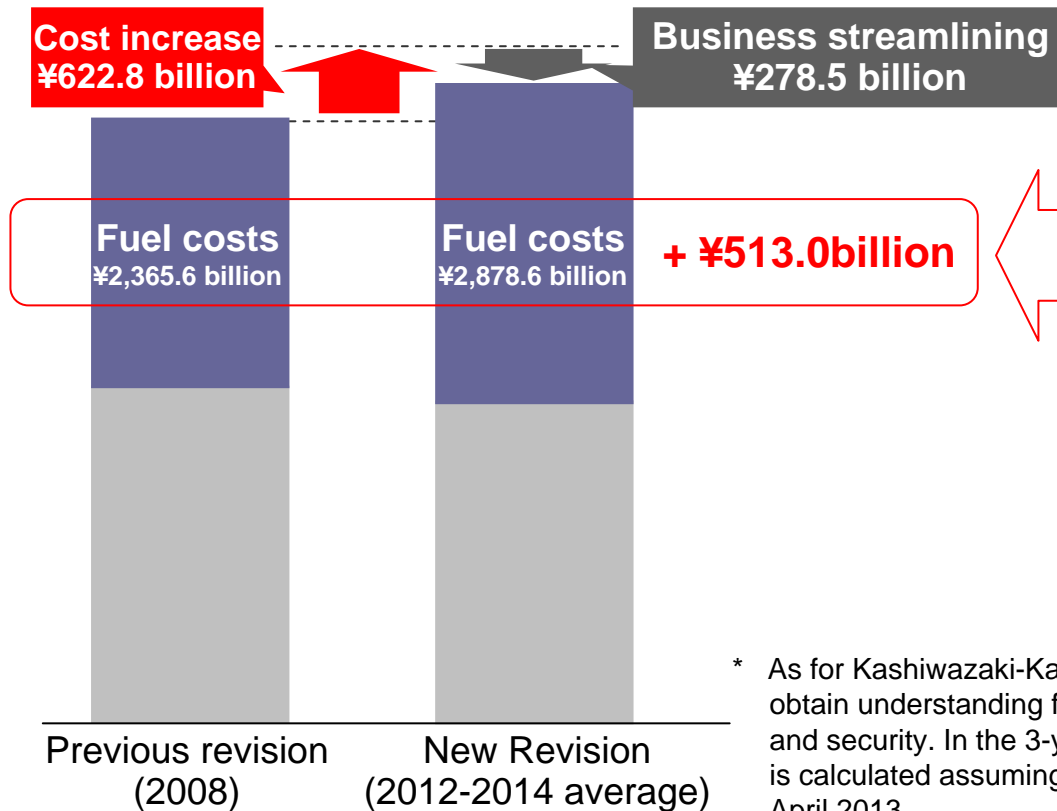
Cost increase
¥622.8 billion

Business streamlining
¥278.5 billion

Fuel costs
¥2,365.6 billion

Fuel costs
¥2,878.6 billion

+ ¥513.0billion

Previous revision
(2008)

New Revision
(2012-2014 average)

* As for Kashiwazaki-Ka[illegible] obtain understanding f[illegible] and security. In the 3-y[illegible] is calculated assuming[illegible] April 2013.